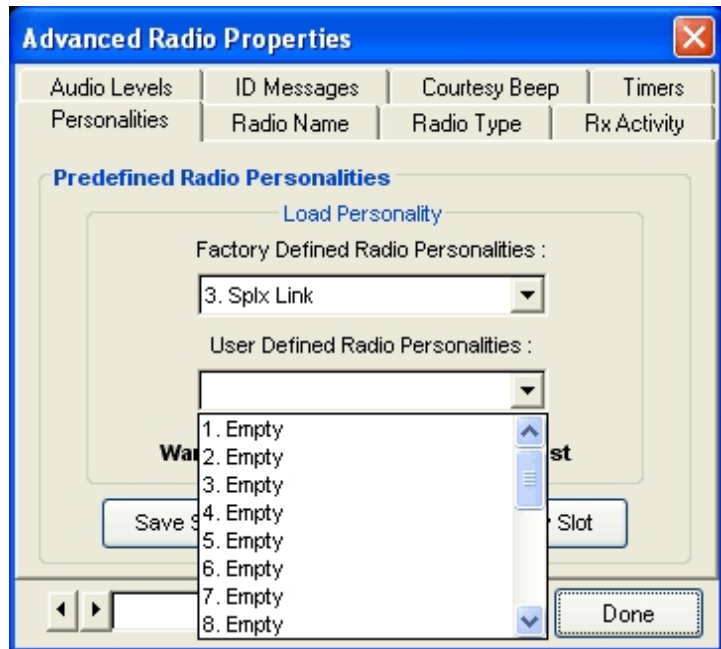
Advanced Radio Properties

Audio Levels | ID Messages | Courtesy Beep | Timers
Personalities | Radio Name | Radio Type | Rx Activity

Predefined Radio Personalities

Load Personality

Factory Defined Radio Personalities :

3. Splx Link

User Defined Radio Personalities :

1. Empty
2. Empty
3. Empty
4. Empty
5. Empty
6. Empty
7. Empty
8. Empty

Wa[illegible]st

Save S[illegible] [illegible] Slot

Done